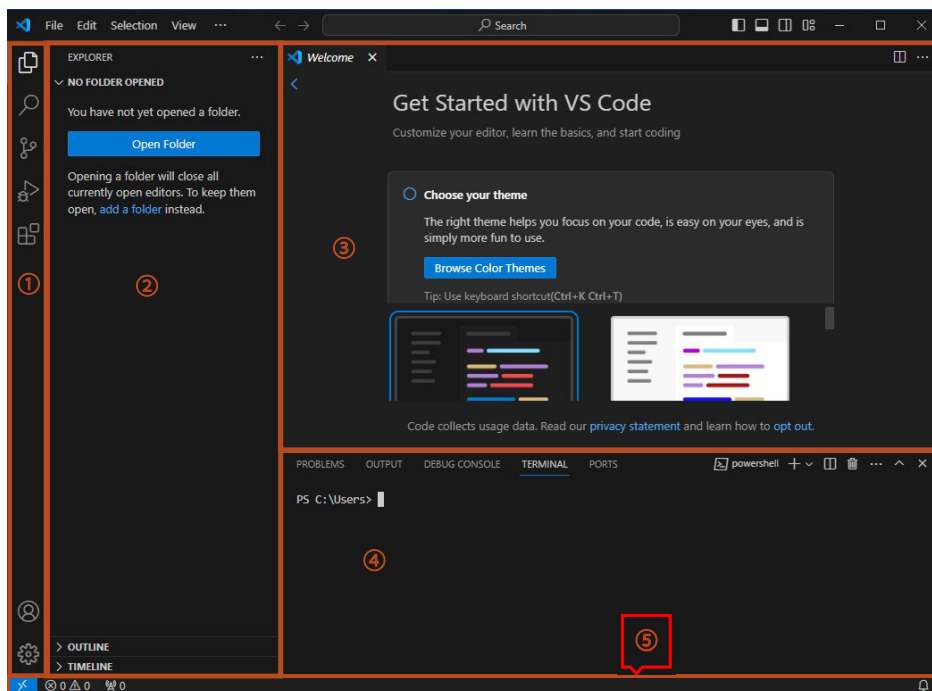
File Edit Selection View ···

Search

EXPLORER ···

NO FOLDER OPENED

You have not yet opened a folder.

Open Folder

Opening a folder will close all currently open editors. To keep them open, add a folder instead.

①

②

Welcome ×

Get Started with VS Code

Customize your editor, learn the basics, and start coding

Choose your theme

The right theme helps you focus on your code, is easy on your eyes, and is simply more fun to use.

Browse Color Themes

Tip: Use keyboard shortcut(Ctrl+K Ctrl+T)

③

Code collects usage data. Read our privacy statement and learn how to opt out.

PROBLEMS OUTPUT DEBUG CONSOLE TERMINAL PORTS

powershell

PS C:\Users>

④

⑤

OUTLINE

TIMELINE

⊗0 ⚠0 ⑭0